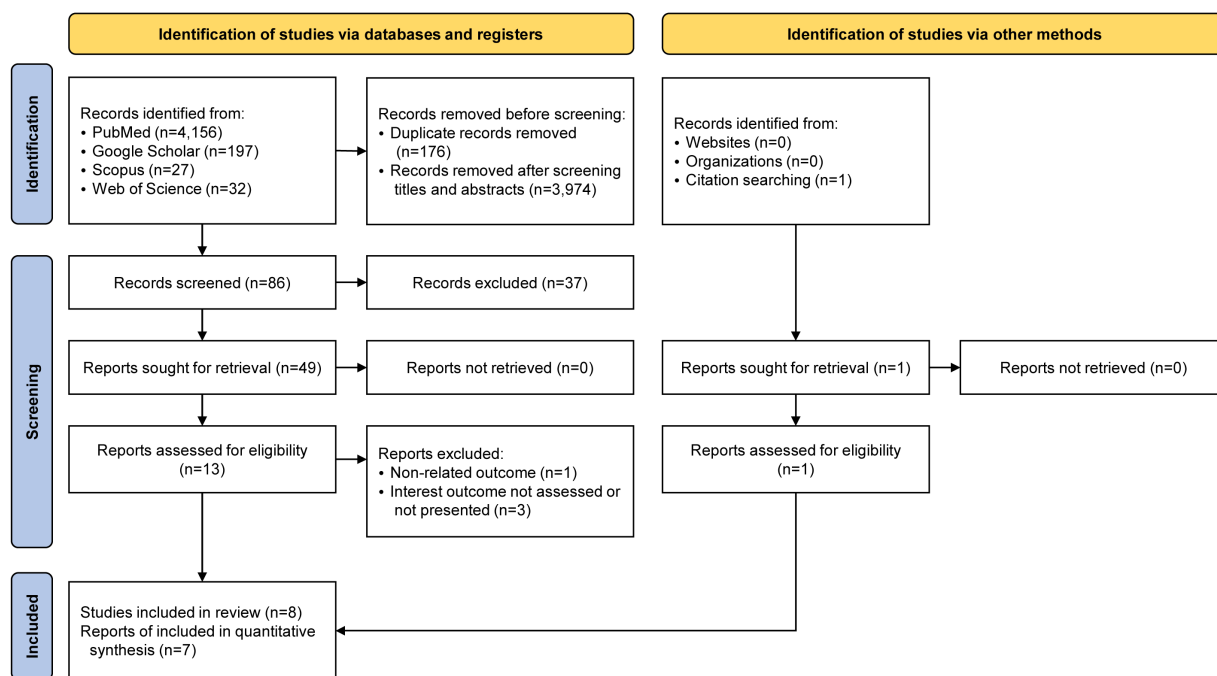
Identification of studies via databases and registers

Identification of studies via other methods

Identification

Records identified from:
• PubMed (n=4,156)
• Google Scholar (n=197)
• Scopus (n=27)
• Web of Science (n=32)

Records removed before screening:
• Duplicate records removed (n=176)
• Records removed after screening titles and abstracts (n=3,974)

Records identified from:
• Websites (n=0)
• Organizations (n=0)
• Citation searching (n=1)

Screening

Records screened (n=86)

Records excluded (n=37)

Reports sought for retrieval (n=49)

Reports not retrieved (n=0)

Reports sought for retrieval (n=1)

Reports not retrieved (n=0)

Reports assessed for eligibility (n=13)

Reports excluded:
• Non-related outcome (n=1)
• Interest outcome not assessed or not presented (n=3)

Reports assessed for eligibility (n=1)

Included

Studies included in review (n=8)
Reports of included in quantitative synthesis (n=7)